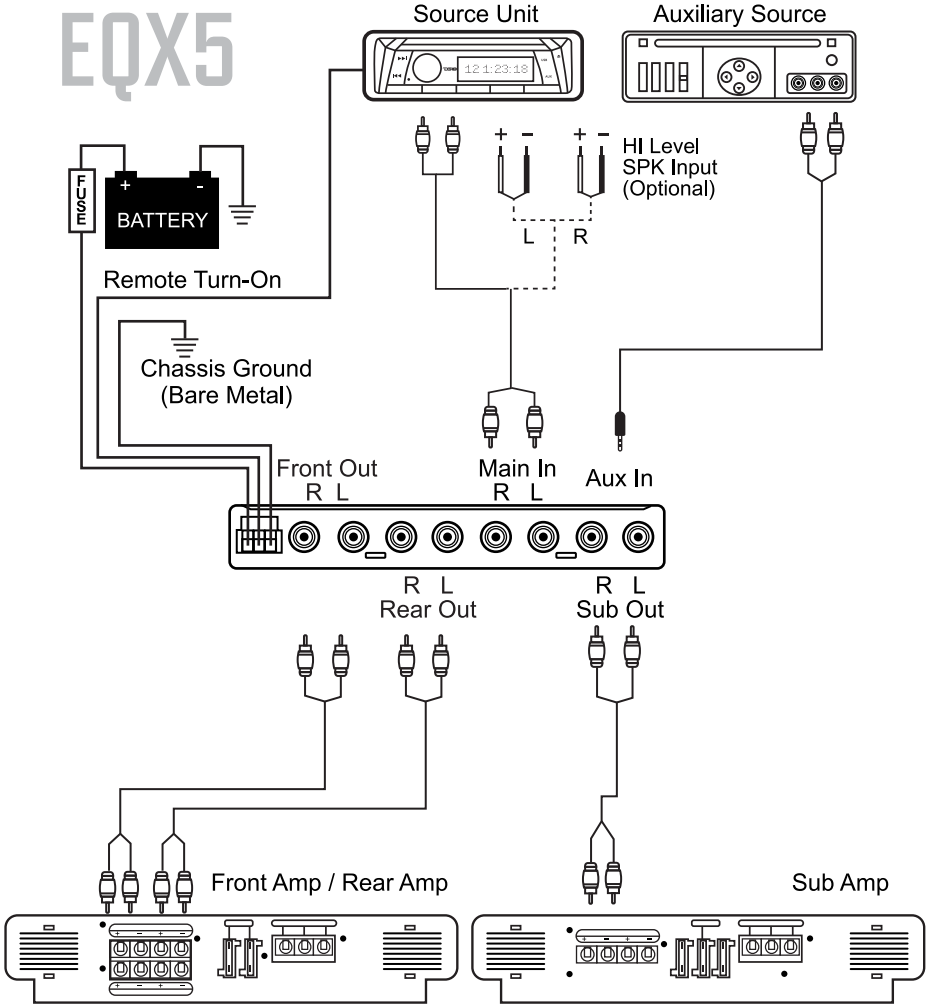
EQX5

Source Unit

12 1:23:18

Auxiliary Source

+ −

+ −

HI Level
SPK Input
(Optional)

L R

FUSE

+ -
BATTERY

Remote Turn-On

Chassis Ground
(Bare Metal)

Front Out
R L

Main In
R L

Aux In

R L
Rear Out

R L
Sub Out

Front Amp / Rear Amp

Sub Amp